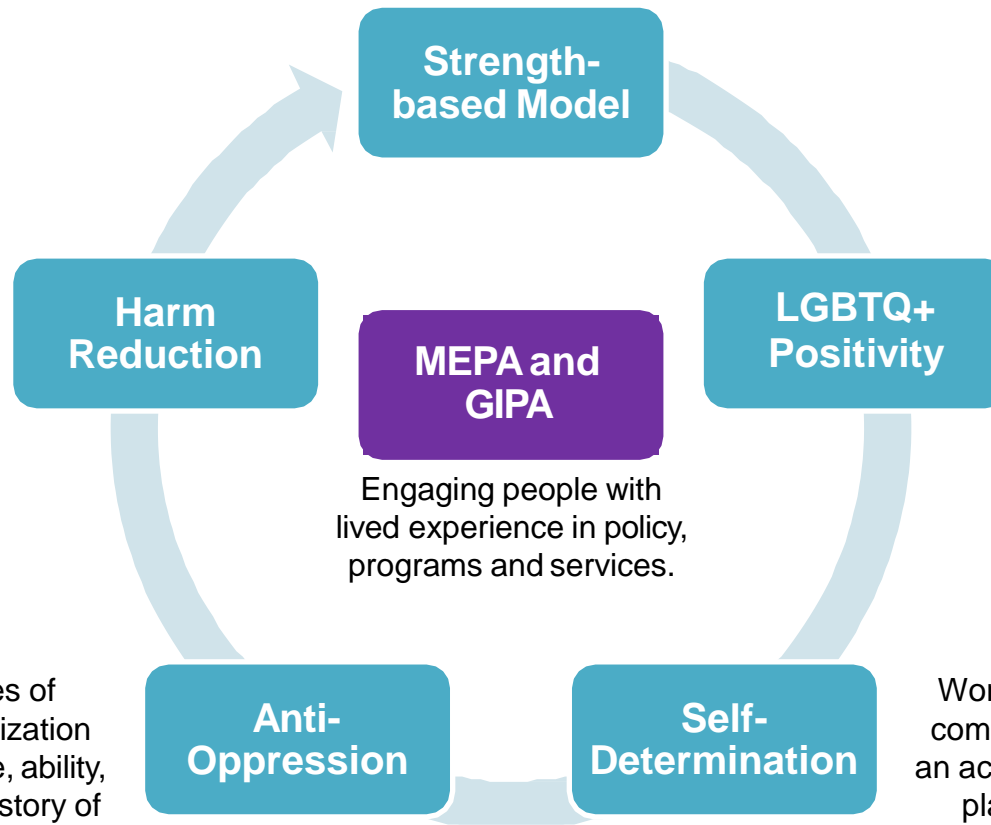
Strength-based Model

LGBTQ+ Positivity

Harm Reduction

MEPA and GIPA

Engaging people with lived experience in policy, programs and services.

es of
ization
e, ability,
story of

Anti-Oppression

Self-Determination

Wor
com
an ac
pla